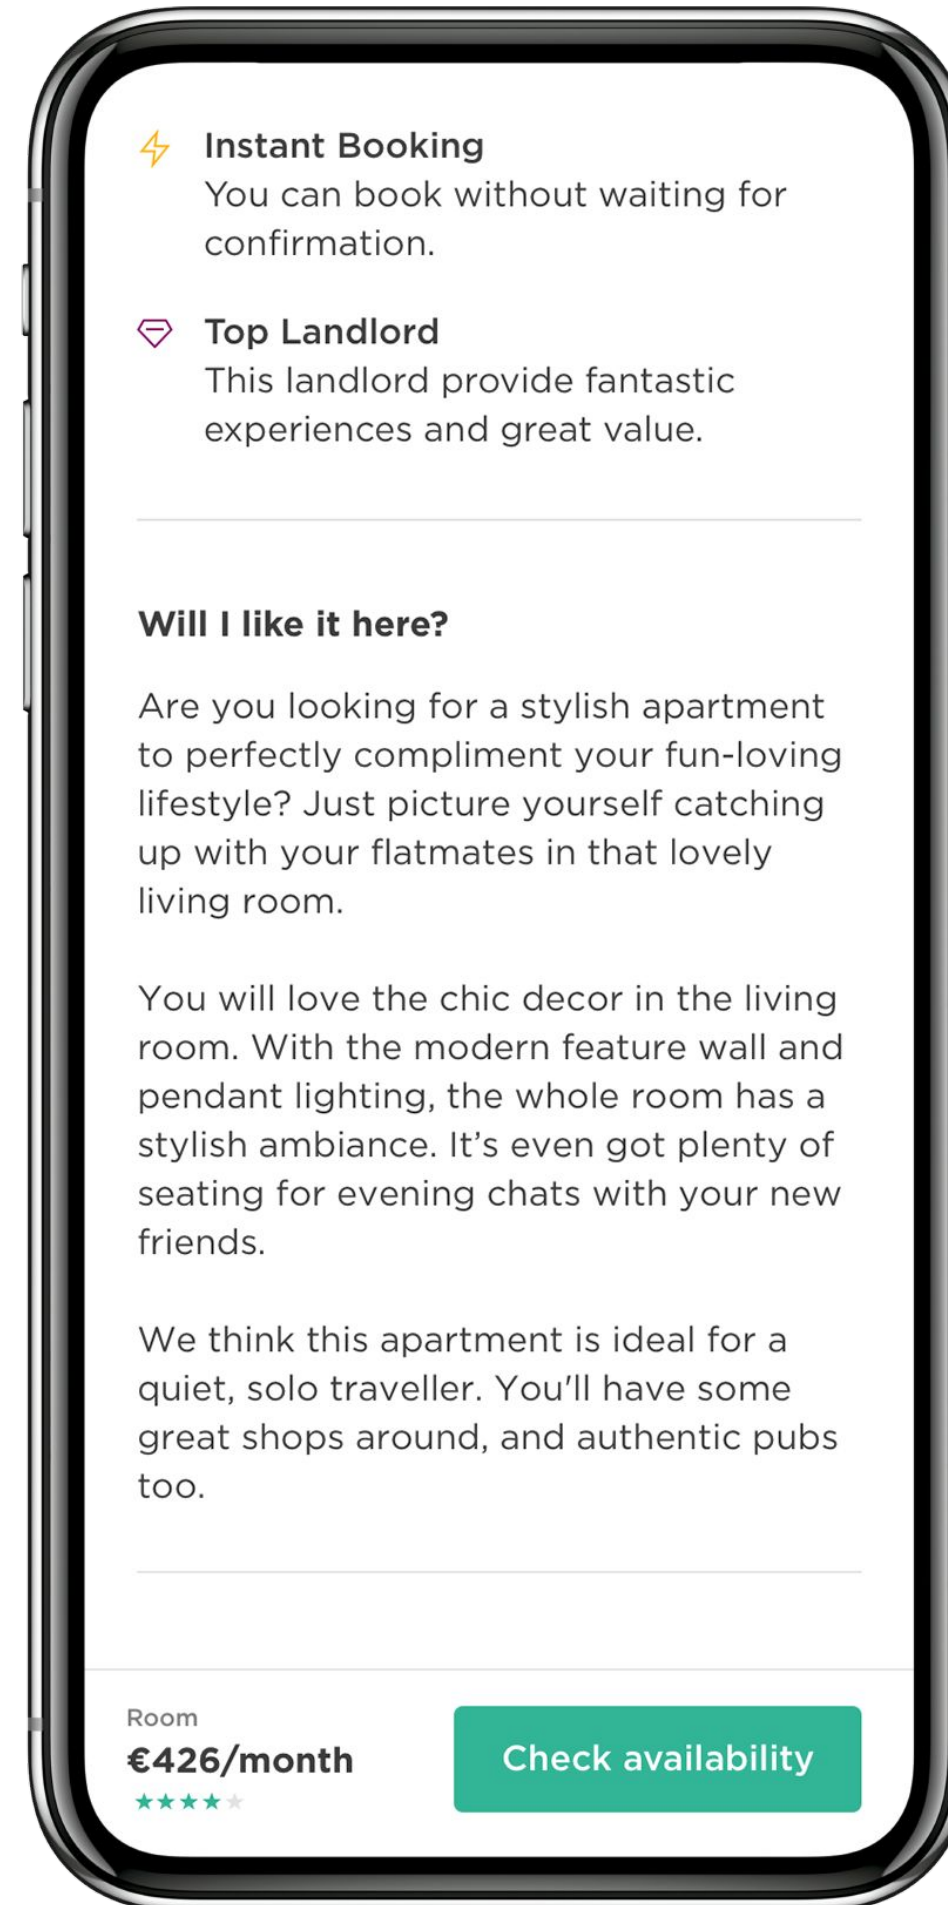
Instant Booking
You can book without waiting for confirmation.

Top Landlord
This landlord provide fantastic experiences and great value.

Will I like it here?

Are you looking for a stylish apartment to perfectly compliment your fun-loving lifestyle? Just picture yourself catching up with your flatmates in that lovely living room.

You will love the chic decor in the living room. With the modern feature wall and pendant lighting, the whole room has a stylish ambiance. It's even got plenty of seating for evening chats with your new friends.

We think this apartment is ideal for a quiet, solo traveller. You'll have some great shops around, and authentic pubs too.

Room
€426/month

Check availability